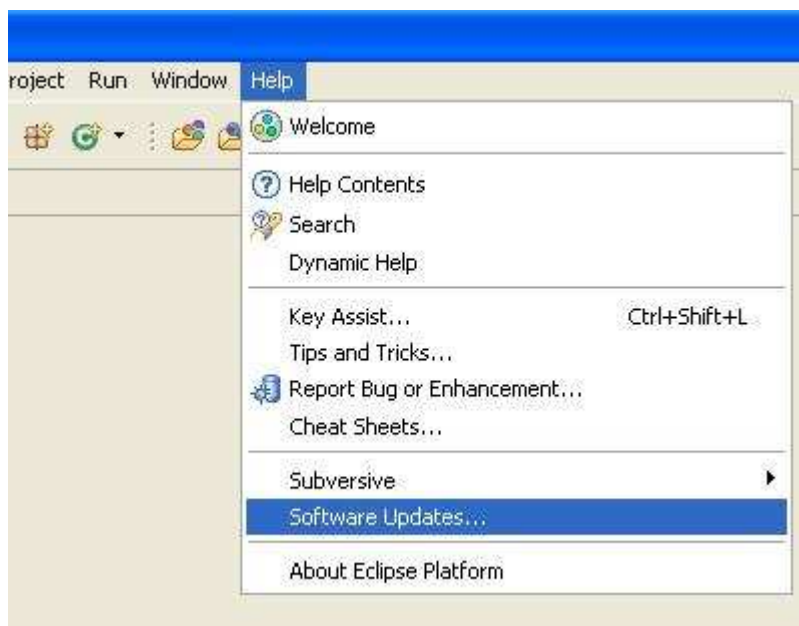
roject Run Window Help

Welcome

Help Contents
Search
Dynamic Help

Key Assist... Ctrl+Shift+L
Tips and Tricks...
Report Bug or Enhancement...
Cheat Sheets...

Subversive
Software Updates...

About Eclipse Platform